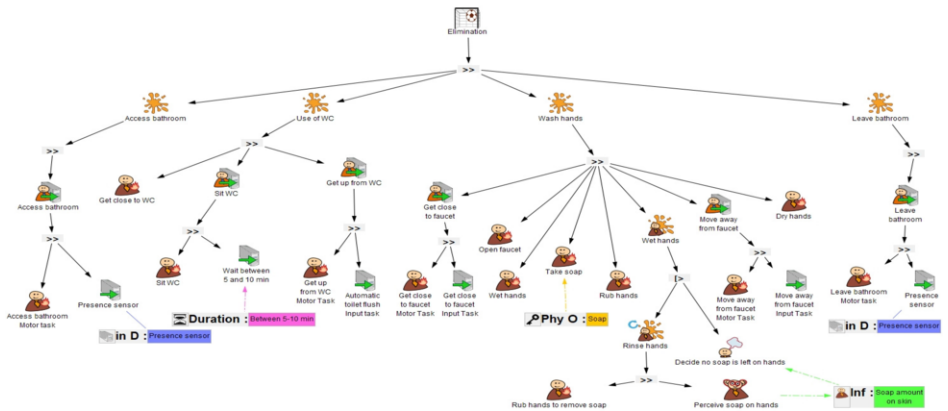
Elimination

>>

Access bathroom

Use of WC

Wash hands

Leave bathroom

>>

>>

>>

>>

Access bathroom

Get close to WC

Sit WC

Get up from WC

Get close to faucet

Move away from faucet

Dry hands

Leave bathroom

>>

>>

>>

>>

>>

>>

Open faucet

Wet hands

Access bathroom Motor task

Presence sensor

Sit WC

Wait between 5 and 10 min

Get up from WC Motor Task

Automatic toilet flush Input task

Get close to faucet Motor Task

Get close to faucet Input Task

Wet hands

Take soap

Rub hands

[>

Move away from faucet Motor Task

Move away from faucet Input Task

Leave bathroom Motor task

Presence sensor

in D : Presence sensor

Duration : Between 5-10 min

Phy O : Soap

in D : Presence sensor

Rinse hands

Decide no soap is left on hands

>>

Inf : Soap amount on skin

Rub hands to remove soap

Perceive soap on hands